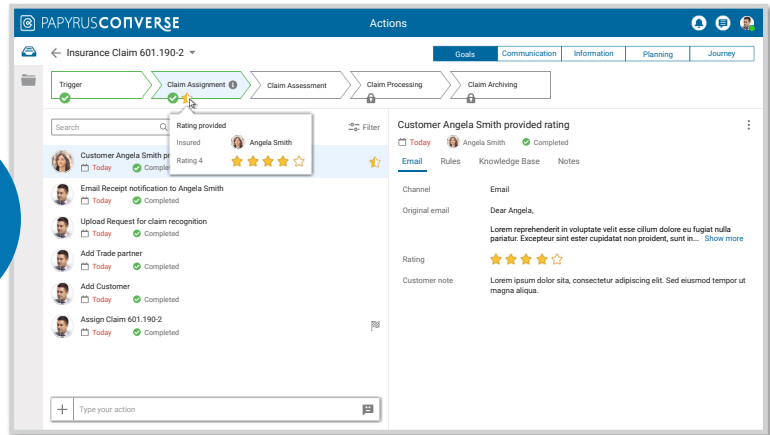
PAPYRUS CONVERSE

Actions

Insurance Claim 601.190-2

Goals | Communication | Information | Planning | Journey

Trigger

Claim Assignment

Claim Assessment

Claim Processing

Claim Archiving

Search

Filter

Rating provided

Insured Angela Smith

Rating 4

Customer Angela Smith pr

Today

Email Receipt notification to Angela Smith

Today Completed

Upload Request for claim recognition

Today Completed

Add Trade partner

Today Completed

Add Customer

Today Completed

Assign Claim 601.190-2

Today Completed

Type your action

Customer Angela Smith provided rating

Today Angela Smith Completed

Email | Rules | Knowledge Base | Notes

Channel Email

Original email Dear Angela,

Lorem reprehenderit in voluptate velit esse cillum dolore eu fugiat nulla pariatur. Excepteur sint eter cupidatat non proident, sunt in... Show more

Rating

Customer note Lorem ipsum dolor sita, consectetur adipiscing elit. Sed eiusmod tempor ut magna aliqua.